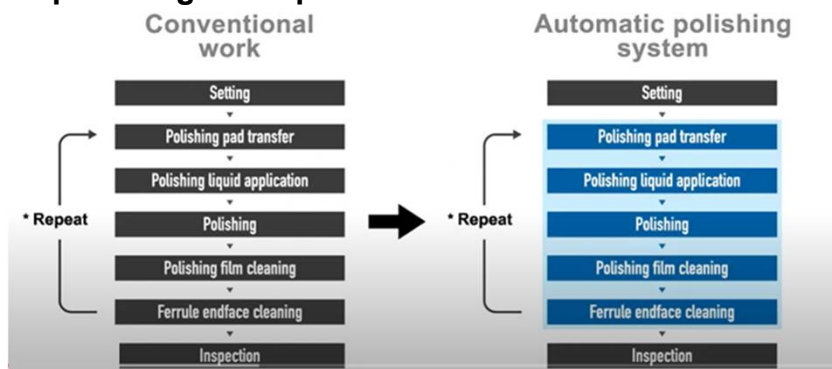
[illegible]

Conventional work

Setting

Polishing pad transfer

Polishing liquid application

Polishing

Polishing film cleaning

Ferrule endface cleaning

Inspection

* Repeat

Automatic polishing system

Setting

Polishing pad transfer

Polishing liquid application

Polishing

Polishing film cleaning

Ferrule endface cleaning

Inspection

* Repeat